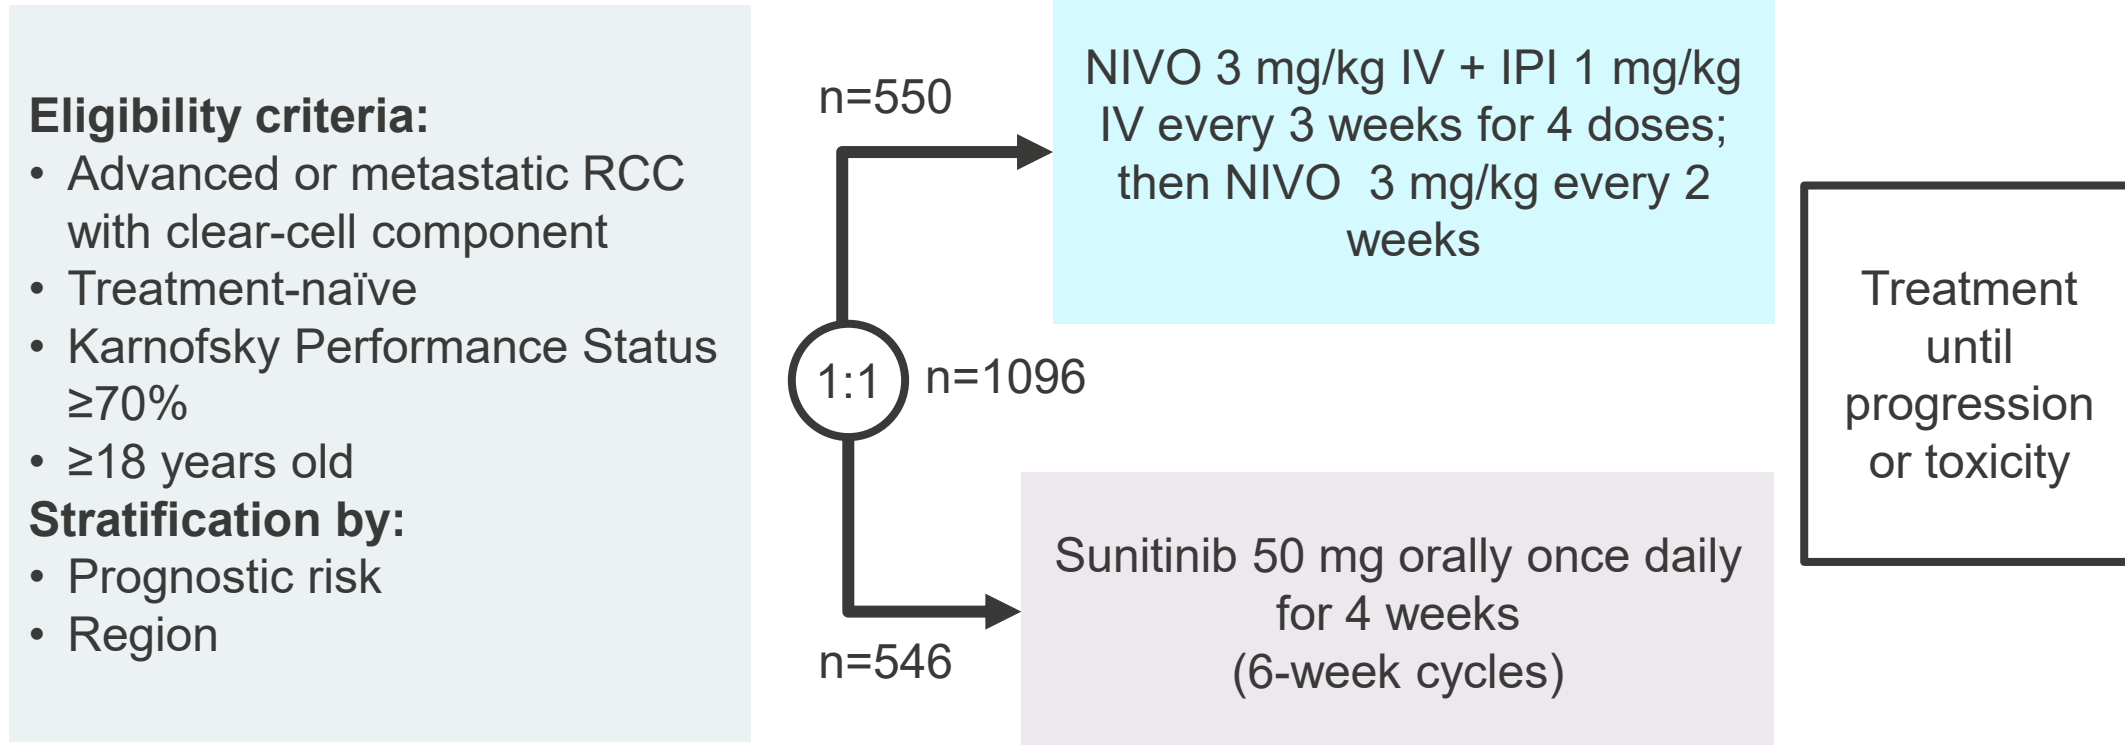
**Eligibility criteria:**
- Advanced or metastatic RCC with clear-cell component
- Treatment-naïve
- Karnofsky Performance Status ≥70%
- ≥18 years old

**Stratification by:**
- Prognostic risk
- Region

n=550

NIVO 3 mg/kg IV + IPI 1 mg/kg IV every 3 weeks for 4 doses; then NIVO 3 mg/kg every 2 weeks

1:1

n=1096

Sunitinib 50 mg orally once daily for 4 weeks (6-week cycles)

n=546

Treatment until progression or toxicity